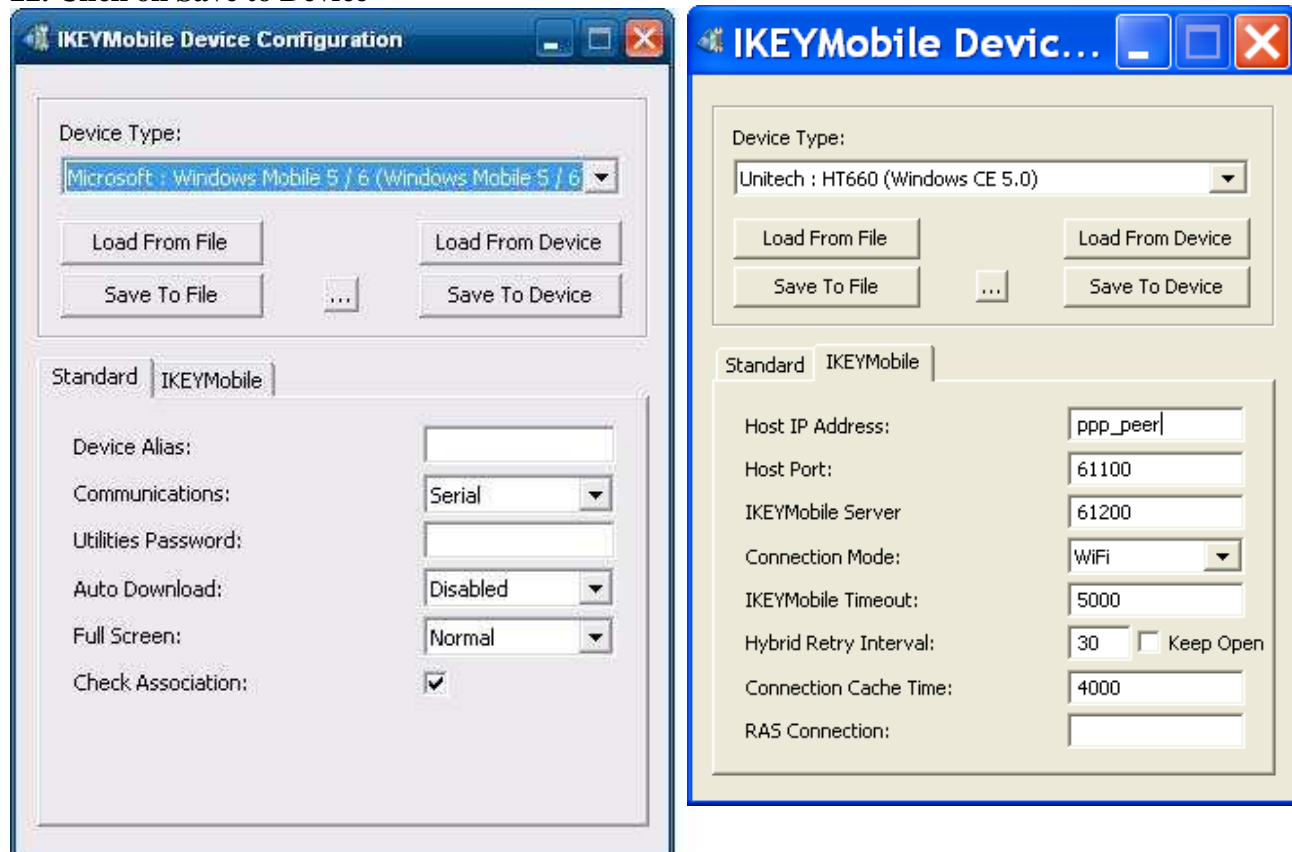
12. Click on Save to Device

IKEYMobile Device Configuration

Device Type:
Microsoft : Windows Mobile 5 / 6 (Windows Mobile 5 / 6

Load From File
Load From Device
Save To File
...
Save To Device

Standard
IKEYMobile

Device Alias:
Communications: Serial
Utilities Password:
Auto Download: Disabled
Full Screen: Normal
Check Association:

IKEYMobile Devic...

Device Type:
Unitech : HT660 (Windows CE 5.0)

Load From File
Load From Device
Save To File
...
Save To Device

Standard
IKEYMobile

Host IP Address: ppp_peer
Host Port: 61100
IKEYMobile Server 61200
Connection Mode: WiFi
IKEYMobile Timeout: 5000
Hybrid Retry Interval: 30 Keep Open
Connection Cache Time: 4000
RAS Connection: